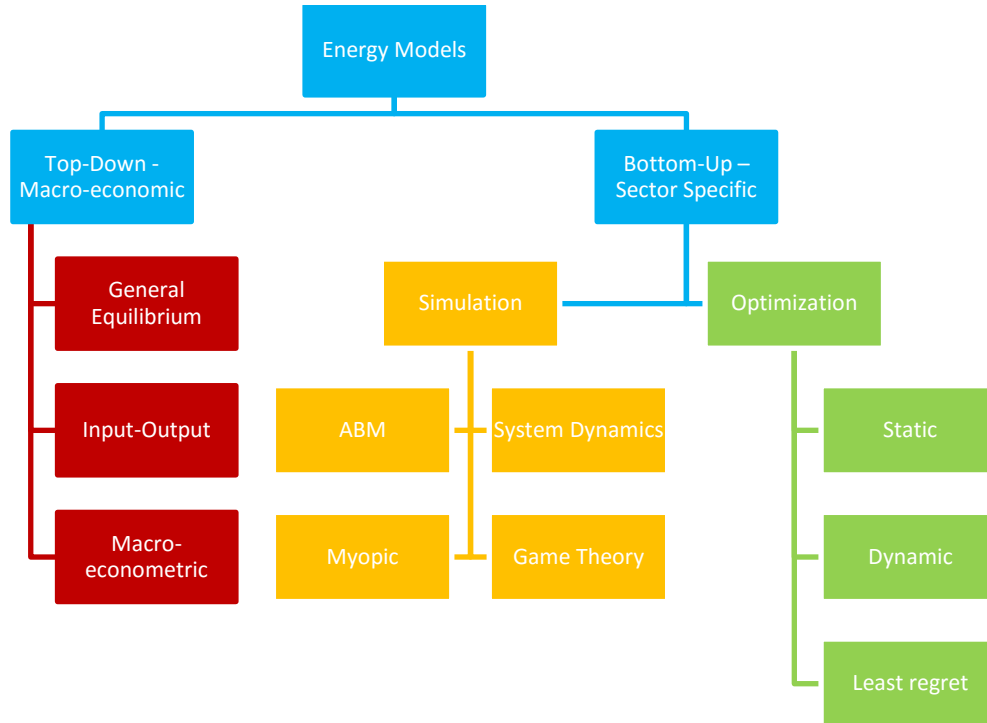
Energy Models

Top-Down - Macro-economic

Bottom-Up – Sector Specific

General Equilibrium

Input-Output

Macro-econometric

Simulation

Optimization

ABM

System Dynamics

Myopic

Game Theory

Static

Dynamic

Least regret